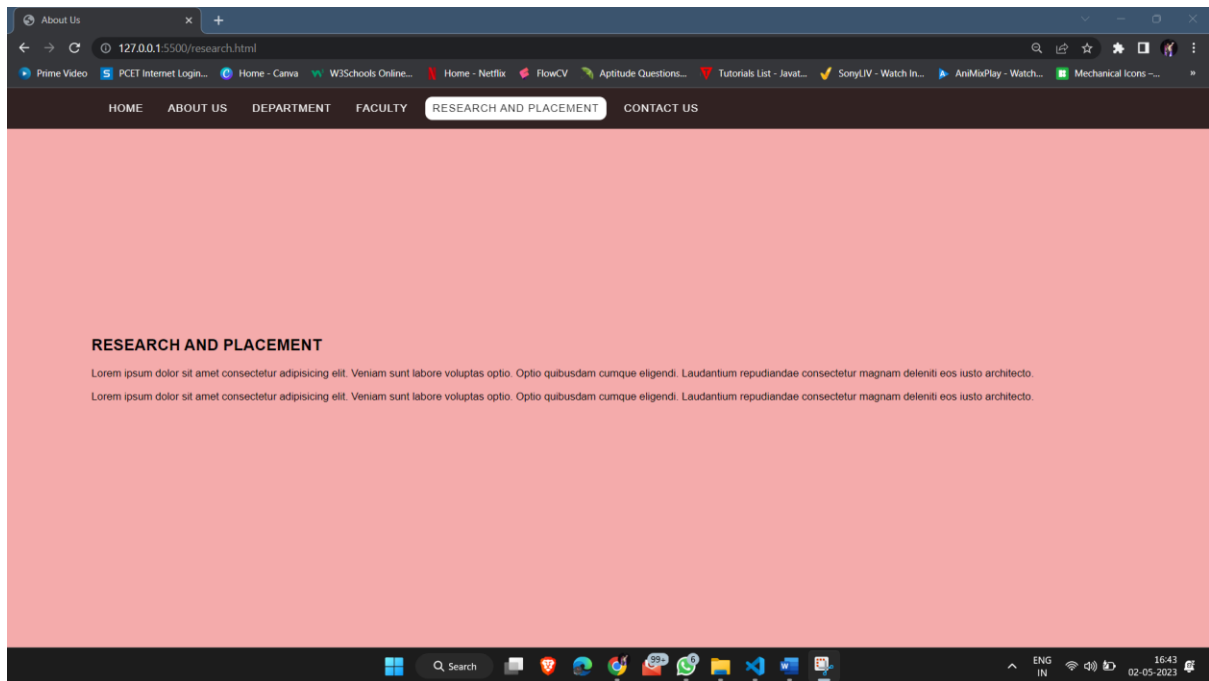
About Us

127.0.0.1:5500/research.html

Prime Video
PCET Internet Login...
Home - Canva
W3Schools Online...
Home - Netflix
FlowCV
Aptitude Questions...
Tutorials List - Javat...
SonyLIV - Watch In...
AniMixPlay - Watch...
Mechanical Icons –...

HOME ABOUT US DEPARTMENT FACULTY RESEARCH AND PLACEMENT CONTACT US

RESEARCH AND PLACEMENT

Lorem ipsum dolor sit amet consectetur adipisicing elit. Veniam sunt labore voluptas optio. Optio quibusdam cumque eligendi. Laudantium repudiandae consectetur magnam deleniti eos iusto architecto.

Lorem ipsum dolor sit amet consectetur adipisicing elit. Veniam sunt labore voluptas optio. Optio quibusdam cumque eligendi. Laudantium repudiandae consectetur magnam deleniti eos iusto architecto.

Search

99+

6

ENG
IN

16:43
02-05-2023